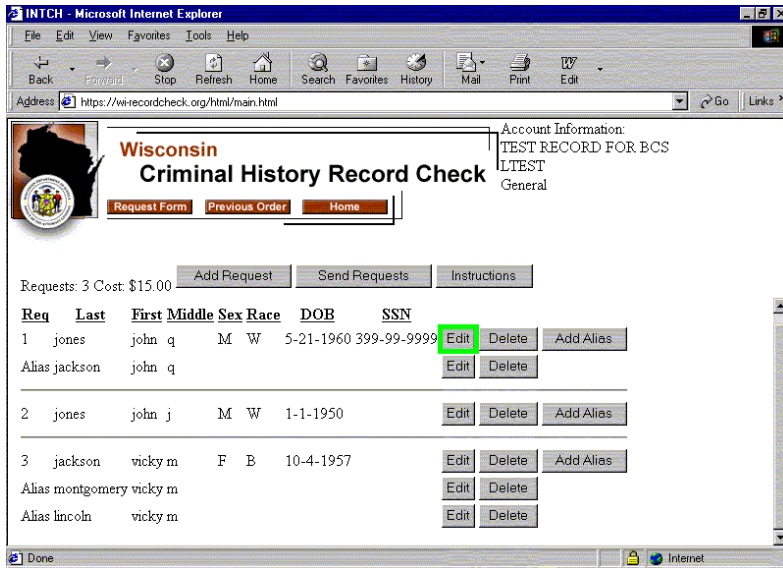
INTCH - Microsoft Internet Explorer

File Edit View Favorites Tools Help

Back Forward Stop Refresh Home Search Favorites History Mail Print Edit

Address https://wi-recordcheck.org/html/main.html Go Links

Wisconsin
Criminal History Record Check

Request Form Previous Order Home

Account Information:
TEST RECORD FOR BCS
LTEST
General

Requests: 3 Cost: $15.00 Add Request Send Requests Instructions

| Req | Last | First | Middle | Sex | Race | DOB | SSN | | | |
|---|---|---|---|---|---|---|---|---|---|---|
| 1 | jones | john | q | M | W | 5-21-1960 | 399-99-9999 | Edit | Delete | Add Alias |
| Alias | jackson | john | q | | | | | Edit | Delete | |
| 2 | jones | john | j | M | W | 1-1-1950 | | Edit | Delete | Add Alias |
| 3 | jackson | vicky | m | F | B | 10-4-1957 | | Edit | Delete | Add Alias |
| Alias | montgomery | vicky | m | | | | | Edit | Delete | |
| Alias | lincoln | vicky | m | | | | | Edit | Delete | |

Done Internet